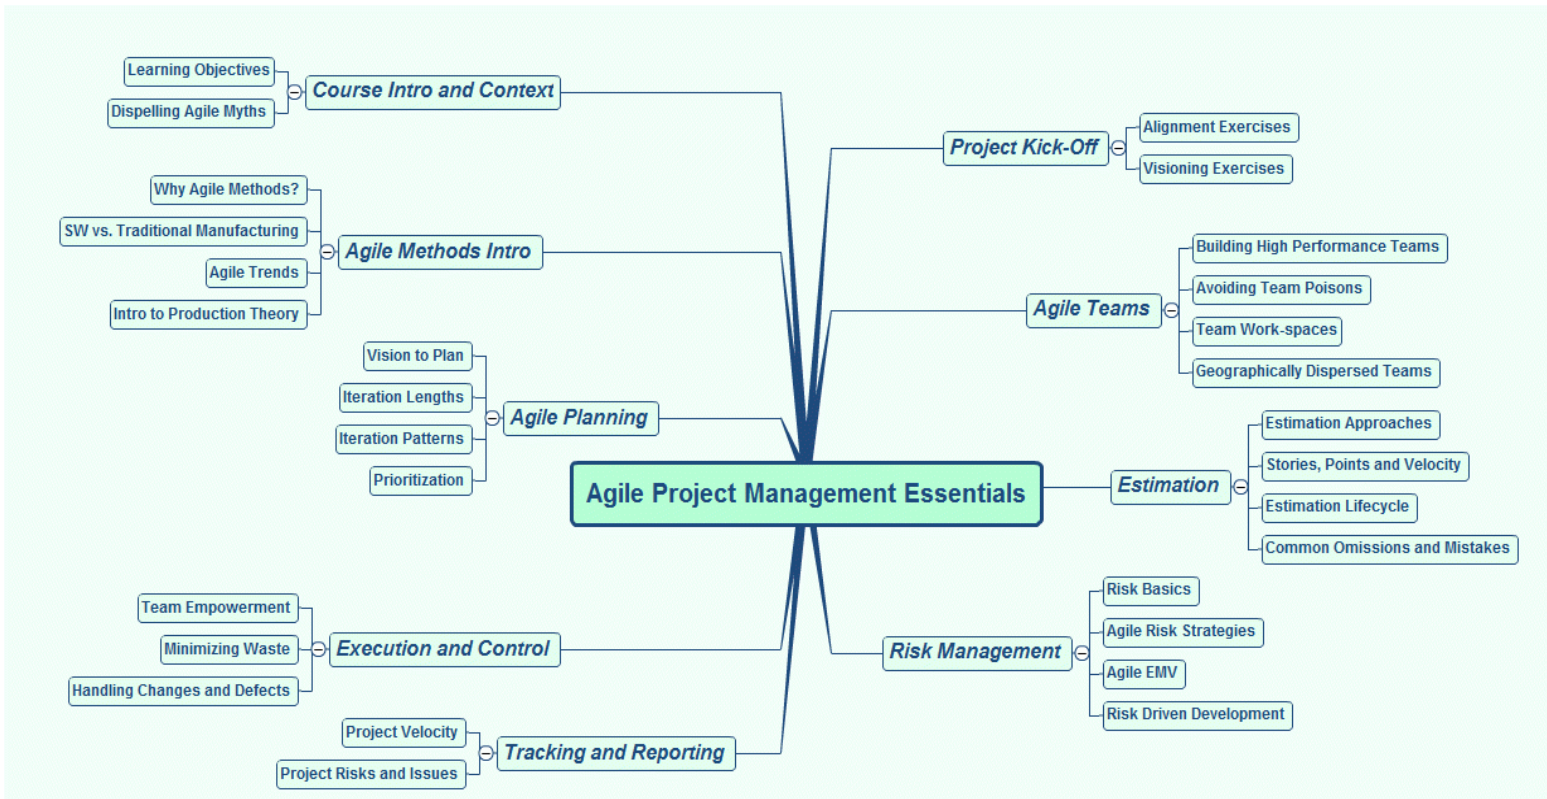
Agile Project Management Essentials

Course Intro and Context
Learning Objectives
Dispelling Agile Myths

Agile Methods Intro
Why Agile Methods?
SW vs. Traditional Manufacturing
Agile Trends
Intro to Production Theory

Agile Planning
Vision to Plan
Iteration Lengths
Iteration Patterns
Prioritization

Execution and Control
Team Empowerment
Minimizing Waste
Handling Changes and Defects

Tracking and Reporting
Project Velocity
Project Risks and Issues

Project Kick-Off
Alignment Exercises
Visioning Exercises

Agile Teams
Building High Performance Teams
Avoiding Team Poisons
Team Work-spaces
Geographically Dispersed Teams

Estimation
Estimation Approaches
Stories, Points and Velocity
Estimation Lifecycle
Common Omissions and Mistakes

Risk Management
Risk Basics
Agile Risk Strategies
Agile EMV
Risk Driven Development